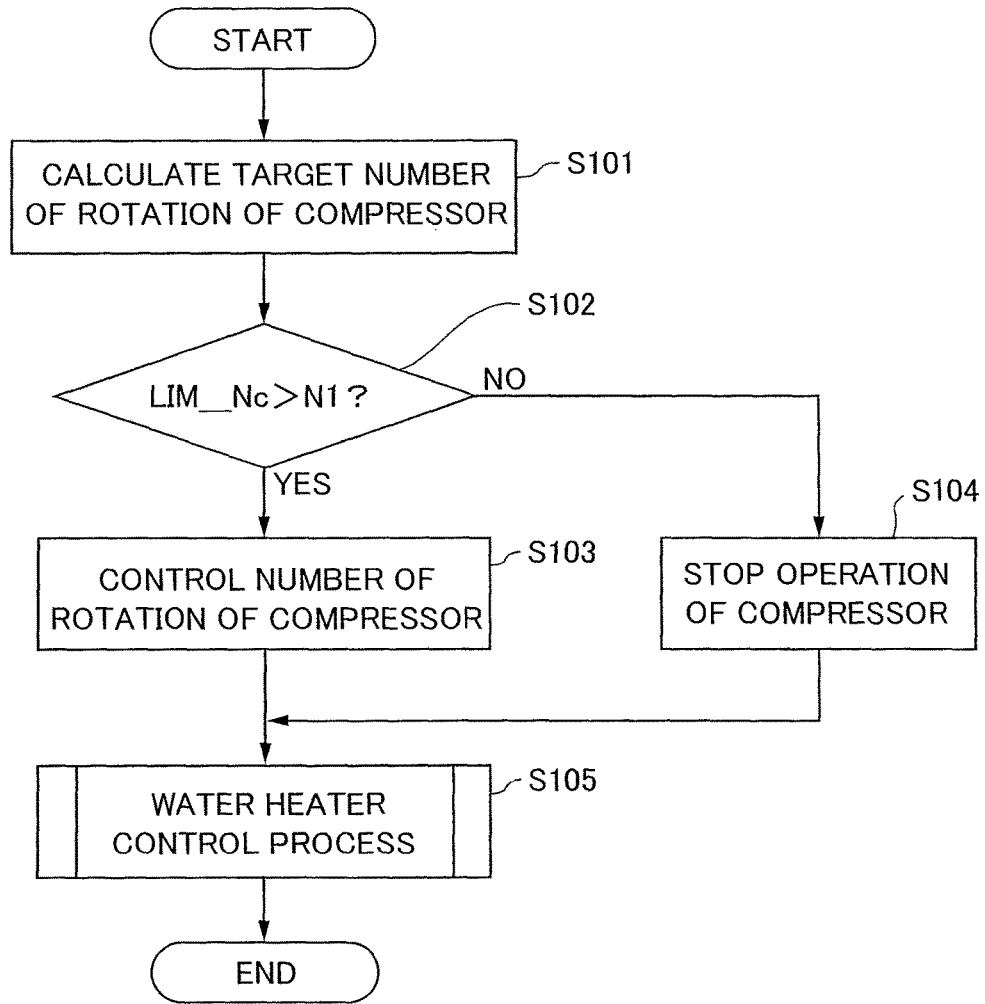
START

CALCULATE TARGET NUMBER OF ROTATION OF COMPRESSOR

S101

S102

LIM_Nc＞N1？

NO

YES

S104

CONTROL NUMBER OF ROTATION OF COMPRESSOR

S103

STOP OPERATION OF COMPRESSOR

WATER HEATER CONTROL PROCESS

S105

END